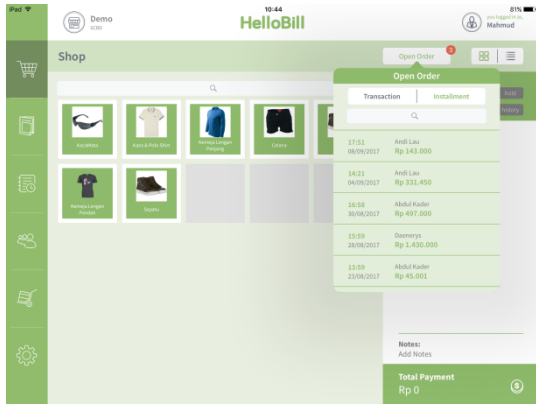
iPad
10:44
81%
Demo
6080
HelloBill
you logged in as,
Mahmud

Shop
Open Order
3

Kacamata
Kaos & Polo Shirt
Kemeja Lengan Panjang
Celana
Kemeja Lengan Pendek
Sepatu

Open Order
Transaction
Installment

17:51
08/09/2017
Andi Lau
Rp 143.000

14:21
04/09/2017
Andi Lau
Rp 331.450

16:58
30/08/2017
Abdul Kader
Rp 497.000

15:59
28/08/2017
Daenerys
Rp 1.430.000

13:59
23/08/2017
Abdul Kader
Rp 45.001

Add
History

Notes:
Add Notes

Total Payment
Rp 0